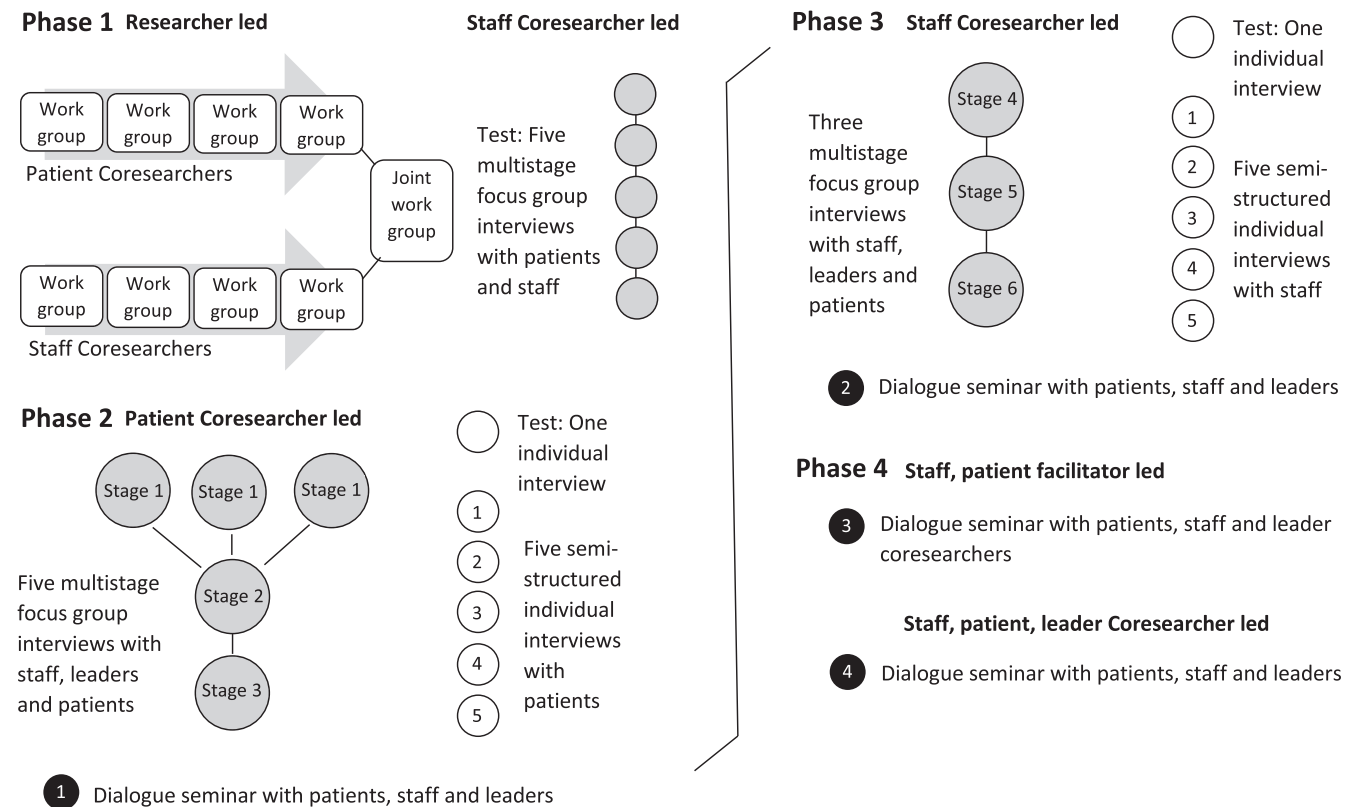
Phase 1 Researcher led

Work group
Work group
Work group
Work group

Patient Coresearchers

Joint work group

Work group
Work group
Work group
Work group

Staff Coresearchers

Staff Coresearcher led

Test: Five multistage focus group interviews with patients and staff

Phase 2 Patient Coresearcher led

Stage 1
Stage 1
Stage 1
Stage 2
Stage 3

Five multistage focus group interviews with staff, leaders and patients

Test: One individual interview

1
2
3
4
5

Five semi-structured individual interviews with patients

1 Dialogue seminar with patients, staff and leaders

Phase 3 Staff Coresearcher led

Three multistage focus group interviews with staff, leaders and patients

Stage 4
Stage 5
Stage 6

Test: One individual interview

1
2
3
4
5

Five semi-structured individual interviews with staff

2 Dialogue seminar with patients, staff and leaders

Phase 4 Staff, patient facilitator led

3 Dialogue seminar with patients, staff and leader coresearchers

Staff, patient, leader Coresearcher led

4 Dialogue seminar with patients, staff and leaders